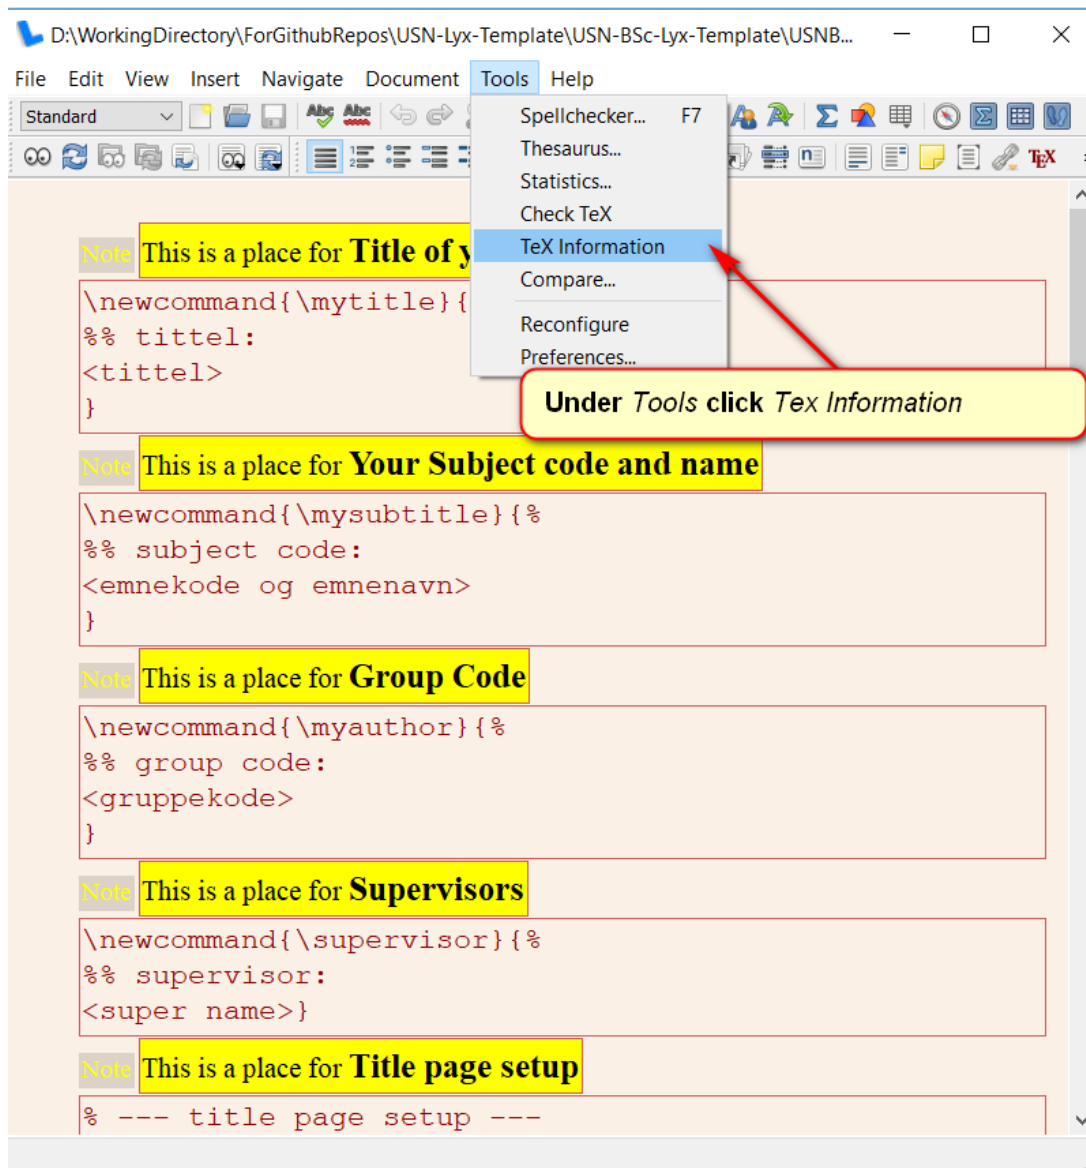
D:\WorkingDirectory\ForGithubRepos\USN-Lyx-Template\USN-BSc-Lyx-Template\USNB...

File Edit View Insert Navigate Document Tools Help

Standard

Spellchecker... F7
Thesaurus...
Statistics...
Check TeX
TeX Information
Compare...
Reconfigure
Preferences...

Under *Tools* click *Tex Information*

Note This is a place for **Title of y**

\newcommand{\mytitle}{
%% tittel:
<tittel>
}

Note This is a place for **Your Subject code and name**

\newcommand{\mysubtitle}{%
%% subject code:
<emnekode og emnenavn>
}

Note This is a place for **Group Code**

\newcommand{\myauthor}{%
%% group code:
<gruppekode>
}

Note This is a place for **Supervisors**

\newcommand{\supervisor}{%
%% supervisor:
<super name>}

Note This is a place for **Title page setup**

% --- title page setup ---